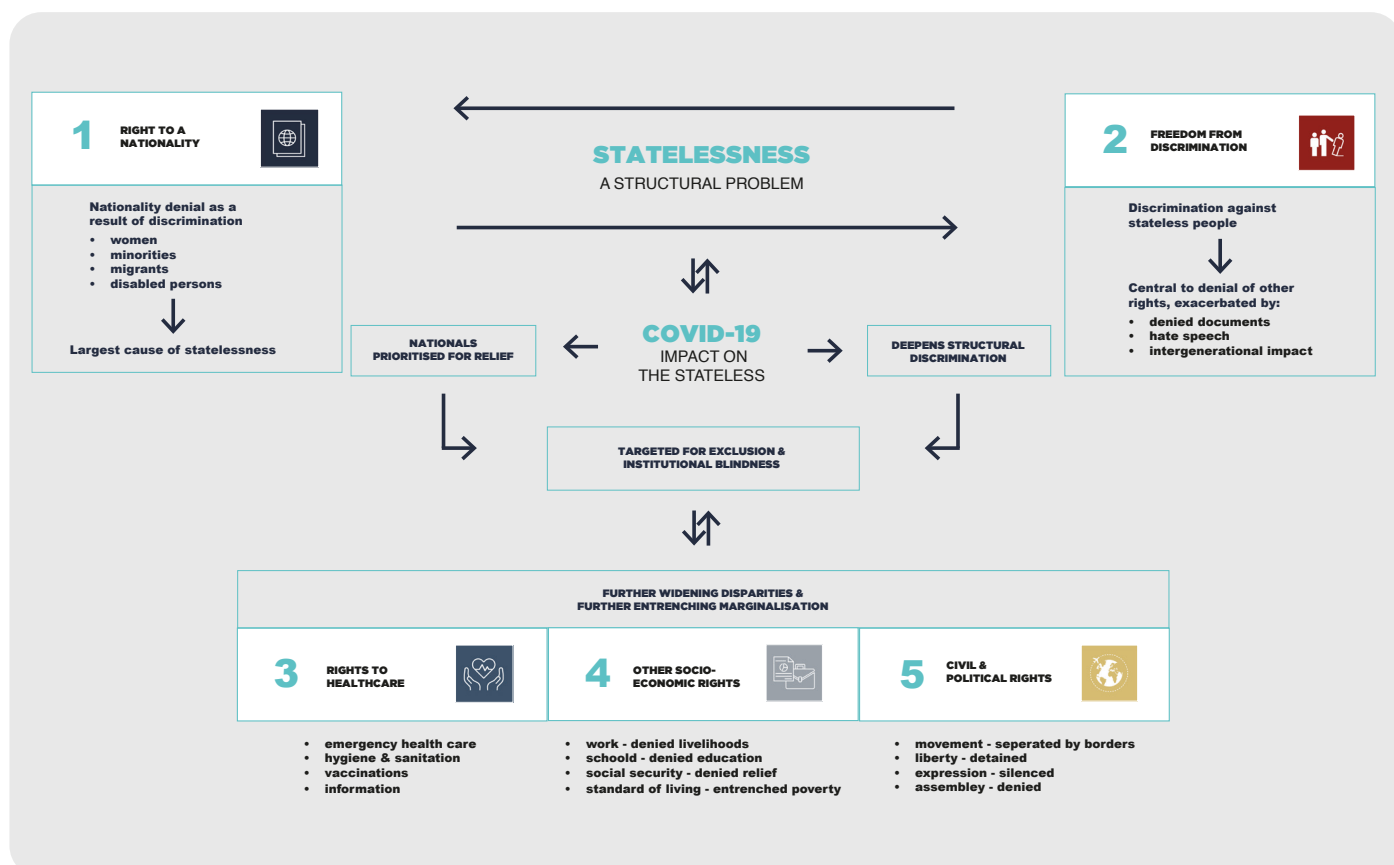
1 RIGHT TO A NATIONALITY

Nationality denial as a result of discrimination
• women
• minorities
• migrants
• disabled persons

Largest cause of statelessness

STATELESSNESS
A STRUCTURAL PROBLEM

2 FREEDOM FROM DISCRIMINATION

Discrimination against stateless people

Central to denial of other rights, exacerbated by:
• denied documents
• hate speech
• intergenerational impact

NATIONALS PRIORITISED FOR RELIEF

COVID-19
IMPACT ON THE STATELESS

DEEPENS STRUCTURAL DISCRIMINATION

TARGETED FOR EXCLUSION & INSTITUTIONAL BLINDNESS

FURTHER WIDENING DISPARITIES & FURTHER ENTRENCHING MARGINALISATION

3 RIGHTS TO HEALTHCARE

4 OTHER SOCIO-ECONOMIC RIGHTS

5 CIVIL & POLITICAL RIGHTS

• emergency health care
• hygiene & sanitation
• vaccinations
• information

• work - denied livelihoods
• schoold - denied education
• social security - denied relief
• standard of living - entrenched poverty

• movement - seperated by borders
• liberty - detained
• expression - silenced
• assembley - denied